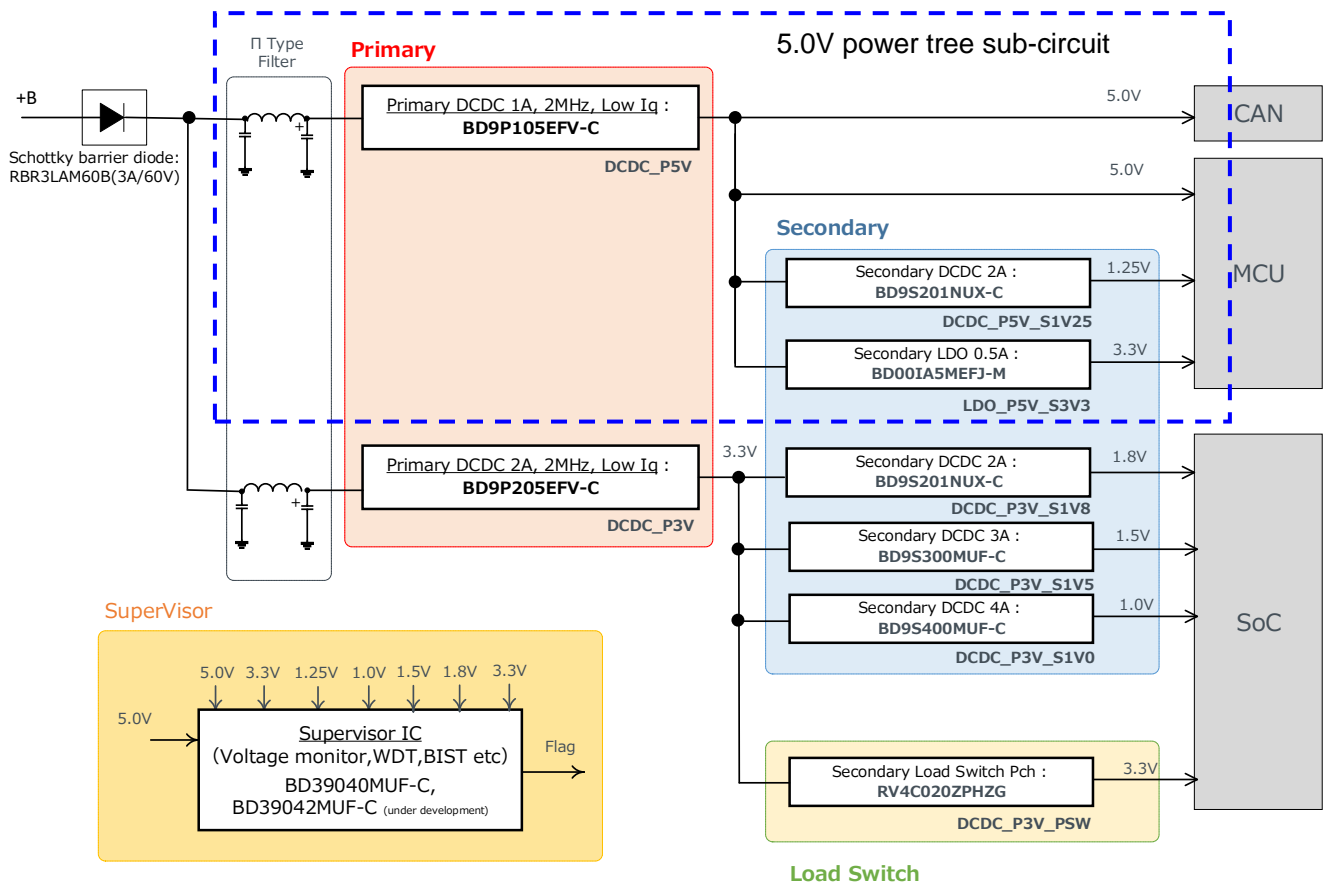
Π Type Filter

Primary

5.0V power tree sub-circuit

+B

Schottky barrier diode: RBR3LAM60B(3A/60V)

Primary DCDC 1A, 2MHz, Low Iq : BD9P105EFV-C

DCDC_P5V

5.0V

CAN

5.0V

Secondary

Secondary DCDC 2A : BD9S201NUX-C

1.25V

DCDC_P5V_S1V25

MCU

Secondary LDO 0.5A : BD00IA5MEFJ-M

3.3V

LDO_P5V_S3V3

Primary DCDC 2A, 2MHz, Low Iq : BD9P205EFV-C

DCDC_P3V

3.3V

Secondary DCDC 2A : BD9S201NUX-C

1.8V

DCDC_P3V_S1V8

Secondary DCDC 3A : BD9S300MUF-C

1.5V

DCDC_P3V_S1V5

Secondary DCDC 4A : BD9S400MUF-C

1.0V

DCDC_P3V_S1V0

SoC

SuperVisor

5.0V 3.3V 1.25V 1.0V 1.5V 1.8V 3.3V

5.0V

Supervisor IC (Voltage monitor,WDT,BIST etc) BD39040MUF-C, BD39042MUF-C (under development)

Flag

Secondary Load Switch Pch : RV4C020ZPHZG

3.3V

DCDC_P3V_PSW

Load Switch